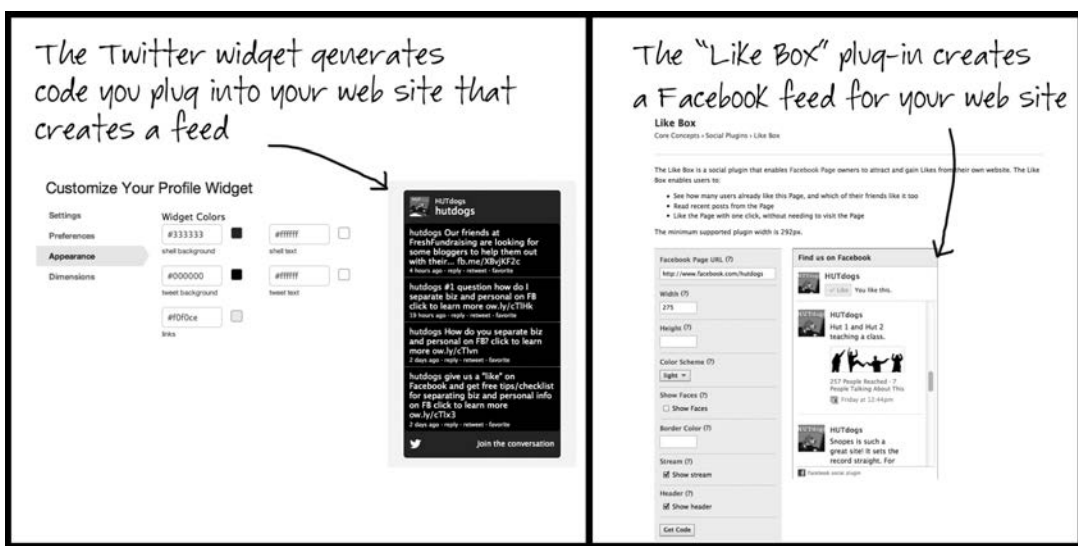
The Twitter widget generates code you plug into your web site that creates a feed

Customize Your Profile Widget

Settings
Preferences
Appearance
Dimensions

Widget Colors
#333333
shell background
#ffffff
shell text
#000000
tweet background
#ffffff
tweet text
#f0f0ce
links

HUTdogs
hutdogs

hutdogs Our friends at FreshFundraising are looking for some bloggers to help them out with their... fb.me/XBvjKF2c
4 hours ago · reply · retweet · favorite

hutdogs #1 question how do I separate biz and personal on FB click to learn more ow.ly/cTlHk
19 hours ago · reply · retweet · favorite

hutdogs How do you separate biz and personal on FB? click to learn more ow.ly/cTlvn
2 days ago · reply · retweet · favorite

hutdogs give us a "like" on Facebook and get free tips/checklist for separating biz and personal info on FB click to learn more ow.ly/cTlx3
2 days ago · reply · retweet · favorite

join the conversation

The "Like Box" plug-in creates a Facebook feed for your web site

Like Box
Core Concepts › Social Plugins › Like Box

The Like Box is a social plugin that enables Facebook Page owners to attract and gain Likes from their own website. The Like Box enables users to:

• See how many users already like this Page, and which of their friends like it too
• Read recent posts from the Page
• Like the Page with one click, without needing to visit the Page

The minimum supported plugin width is 292px.

Facebook Page URL (?)
http://www.facebook.com/hutdogs
Width (?)
275
Height (?)
Color Scheme (?)
light
Show Faces (?)
Show Faces
Border Color (?)
Stream (?)
Show stream
Header (?)
Show header
Get Code

Find us on Facebook
HUTdogs
Like You like this.
HUTdogs
Hut 1 and Hut 2 teaching a class.
257 People Reached · 7 People Talking About This
Friday at 12:44pm
HUTdogs
Snopes is such a great site! It sets the record straight. For
Facebook social plugin